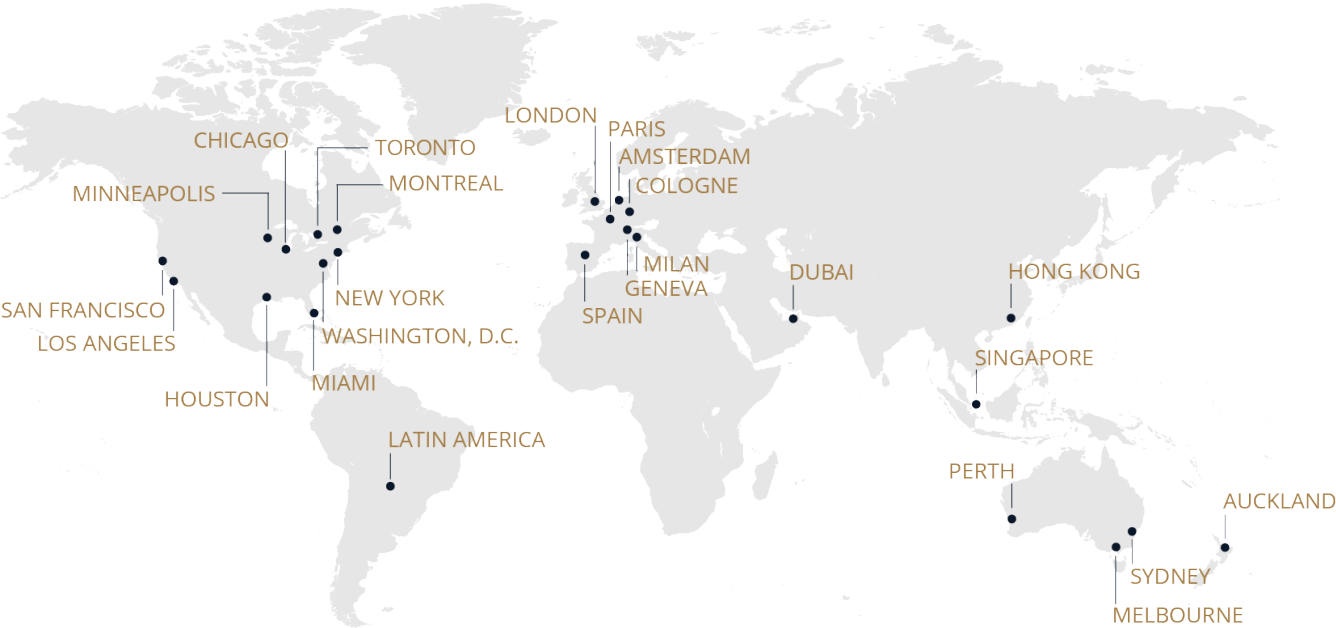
LONDON
PARIS
AMSTERDAM
COLOGNE
CHICAGO
TORONTO
MONTREAL
MINNEAPOLIS
SAN FRANCISCO
LOS ANGELES
NEW YORK
WASHINGTON, D.C.
MIAMI
HOUSTON
MILAN
GENEVA
SPAIN
DUBAI
HONG KONG
SINGAPORE
LATIN AMERICA
PERTH
AUCKLAND
SYDNEY
MELBOURNE